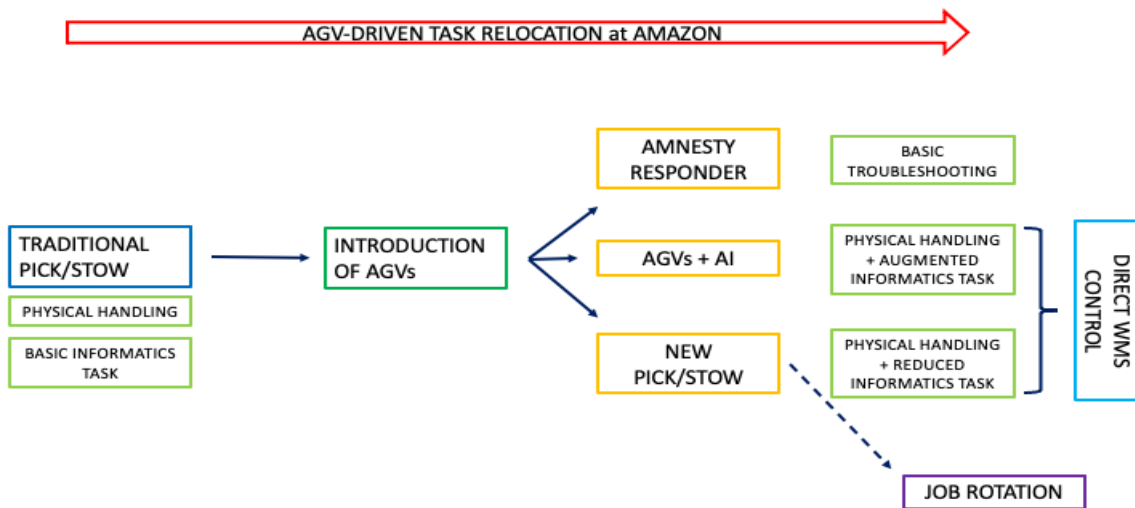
AGV-DRIVEN TASK RELOCATION at AMAZON

TRADITIONAL PICK/STOW

PHYSICAL HANDLING

BASIC INFORMATICS TASK

INTRODUCTION OF AGVs

AMNESTY RESPONDER

AGVs + AI

NEW PICK/STOW

BASIC TROUBLESHOOTING

PHYSICAL HANDLING + AUGMENTED INFORMATICS TASK

PHYSICAL HANDLING + REDUCED INFORMATICS TASK

DIRECT WMS CONTROL

JOB ROTATION